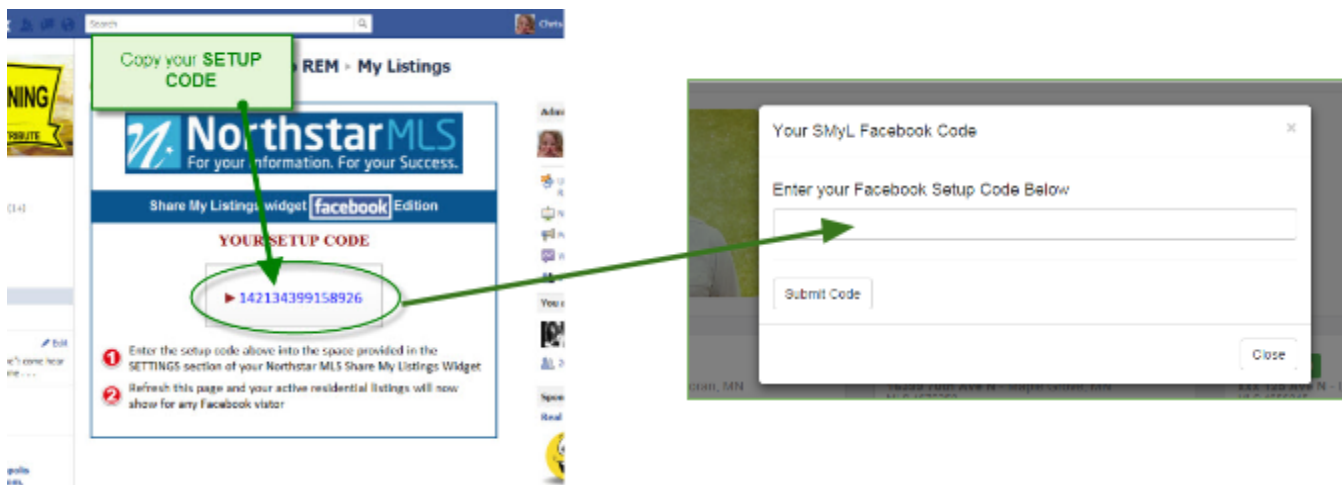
Search

Copy your SETUP CODE

REM › My Listings

NorthstarMLS
For your information. For your Success.

Share My Listings widget facebook Edition

YOUR SETUP CODE

▶ 142134399158926

1 Enter the setup code above into the space provided in the SETTINGS section of your Northstar MLS Share My Listings Widget

2 Refresh this page and your active residential listings will now show for any Facebook vistor

Edit

Your SMyL Facebook Code

×

Enter your Facebook Setup Code Below

Submit Code

Close